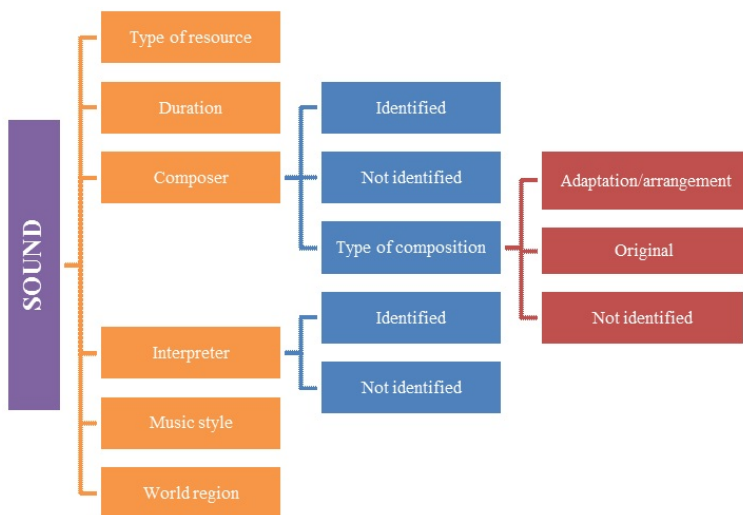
SOUND

Type of resource

Duration

Composer

Identified

Not identified

Type of composition

Adaptation/arrangement

Original

Not identified

Interpreter

Identified

Not identified

Music style

World region